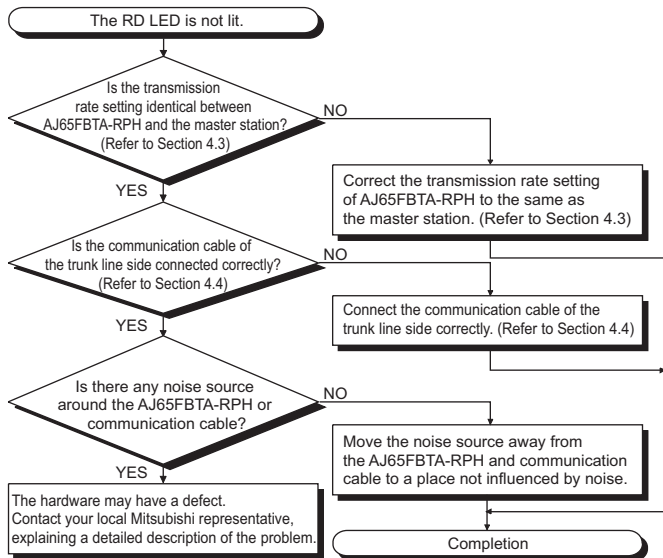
The RD LED is not lit.

Is the transmission rate setting identical between AJ65FBTA-RPH and the master station? (Refer to Section 4.3)

NO

Correct the transmission rate setting of AJ65FBTA-RPH to the same as the master station. (Refer to Section 4.3)

YES

Is the communication cable of the trunk line side connected correctly? (Refer to Section 4.4)

NO

Connect the communication cable of the trunk line side correctly. (Refer to Section 4.4)

YES

Is there any noise source around the AJ65FBTA-RPH or communication cable?

NO

Move the noise source away from the AJ65FBTA-RPH and communication cable to a place not influenced by noise.

YES

The hardware may have a defect. Contact your local Mitsubishi representative, explaining a detailed description of the problem.

Completion